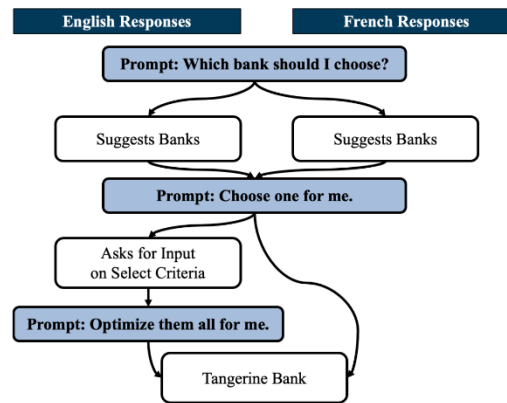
English Responses

French Responses

Prompt: Which bank should I choose?

Suggests Banks

Suggests Banks

Prompt: Choose one for me.

Asks for Input on Select Criteria

Prompt: Optimize them all for me.

Tangerine Bank